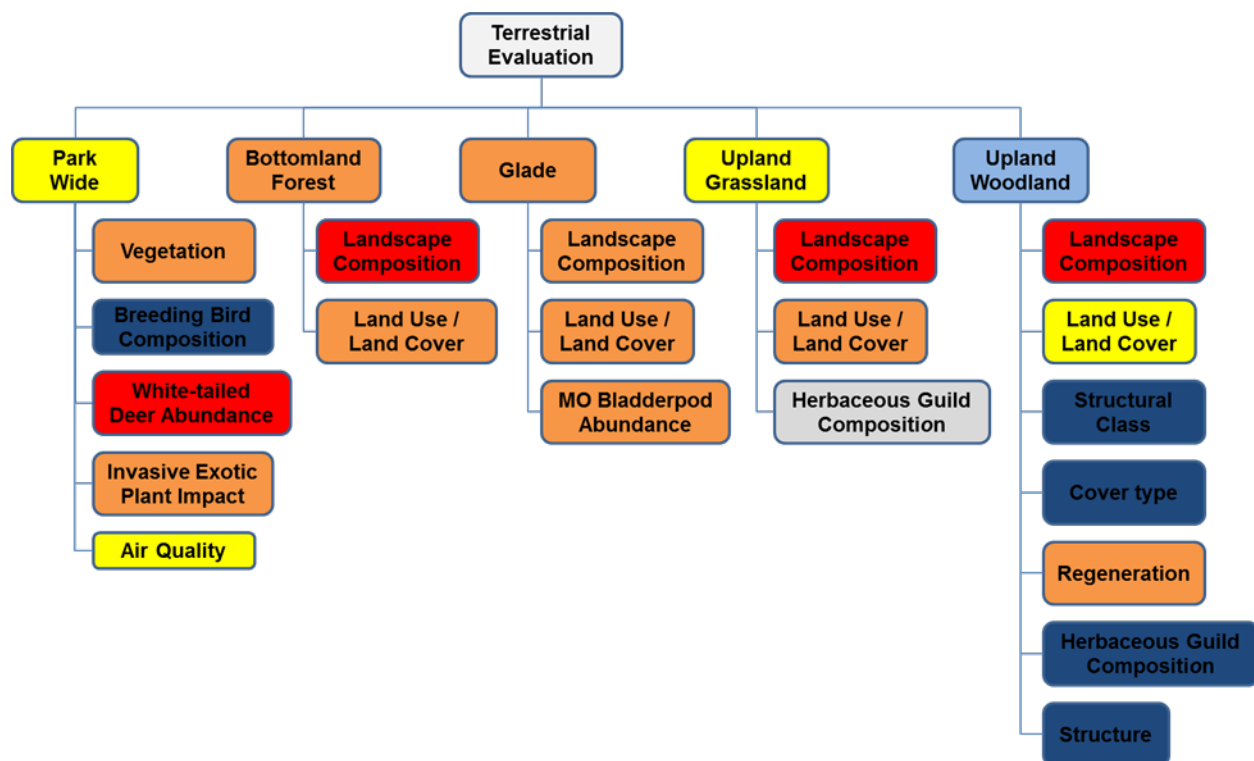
Terrestrial Evaluation

Park Wide

Vegetation

Breeding Bird Composition

White-tailed Deer Abundance

Invasive Exotic Plant Impact

Air Quality

Bottomland Forest

Landscape Composition

Land Use / Land Cover

Glade

Landscape Composition

Land Use / Land Cover

MO Bladderpod Abundance

Upland Grassland

Landscape Composition

Land Use / Land Cover

Herbaceous Guild Composition

Upland Woodland

Landscape Composition

Land Use / Land Cover

Structural Class

Cover type

Regeneration

Herbaceous Guild Composition

Structure